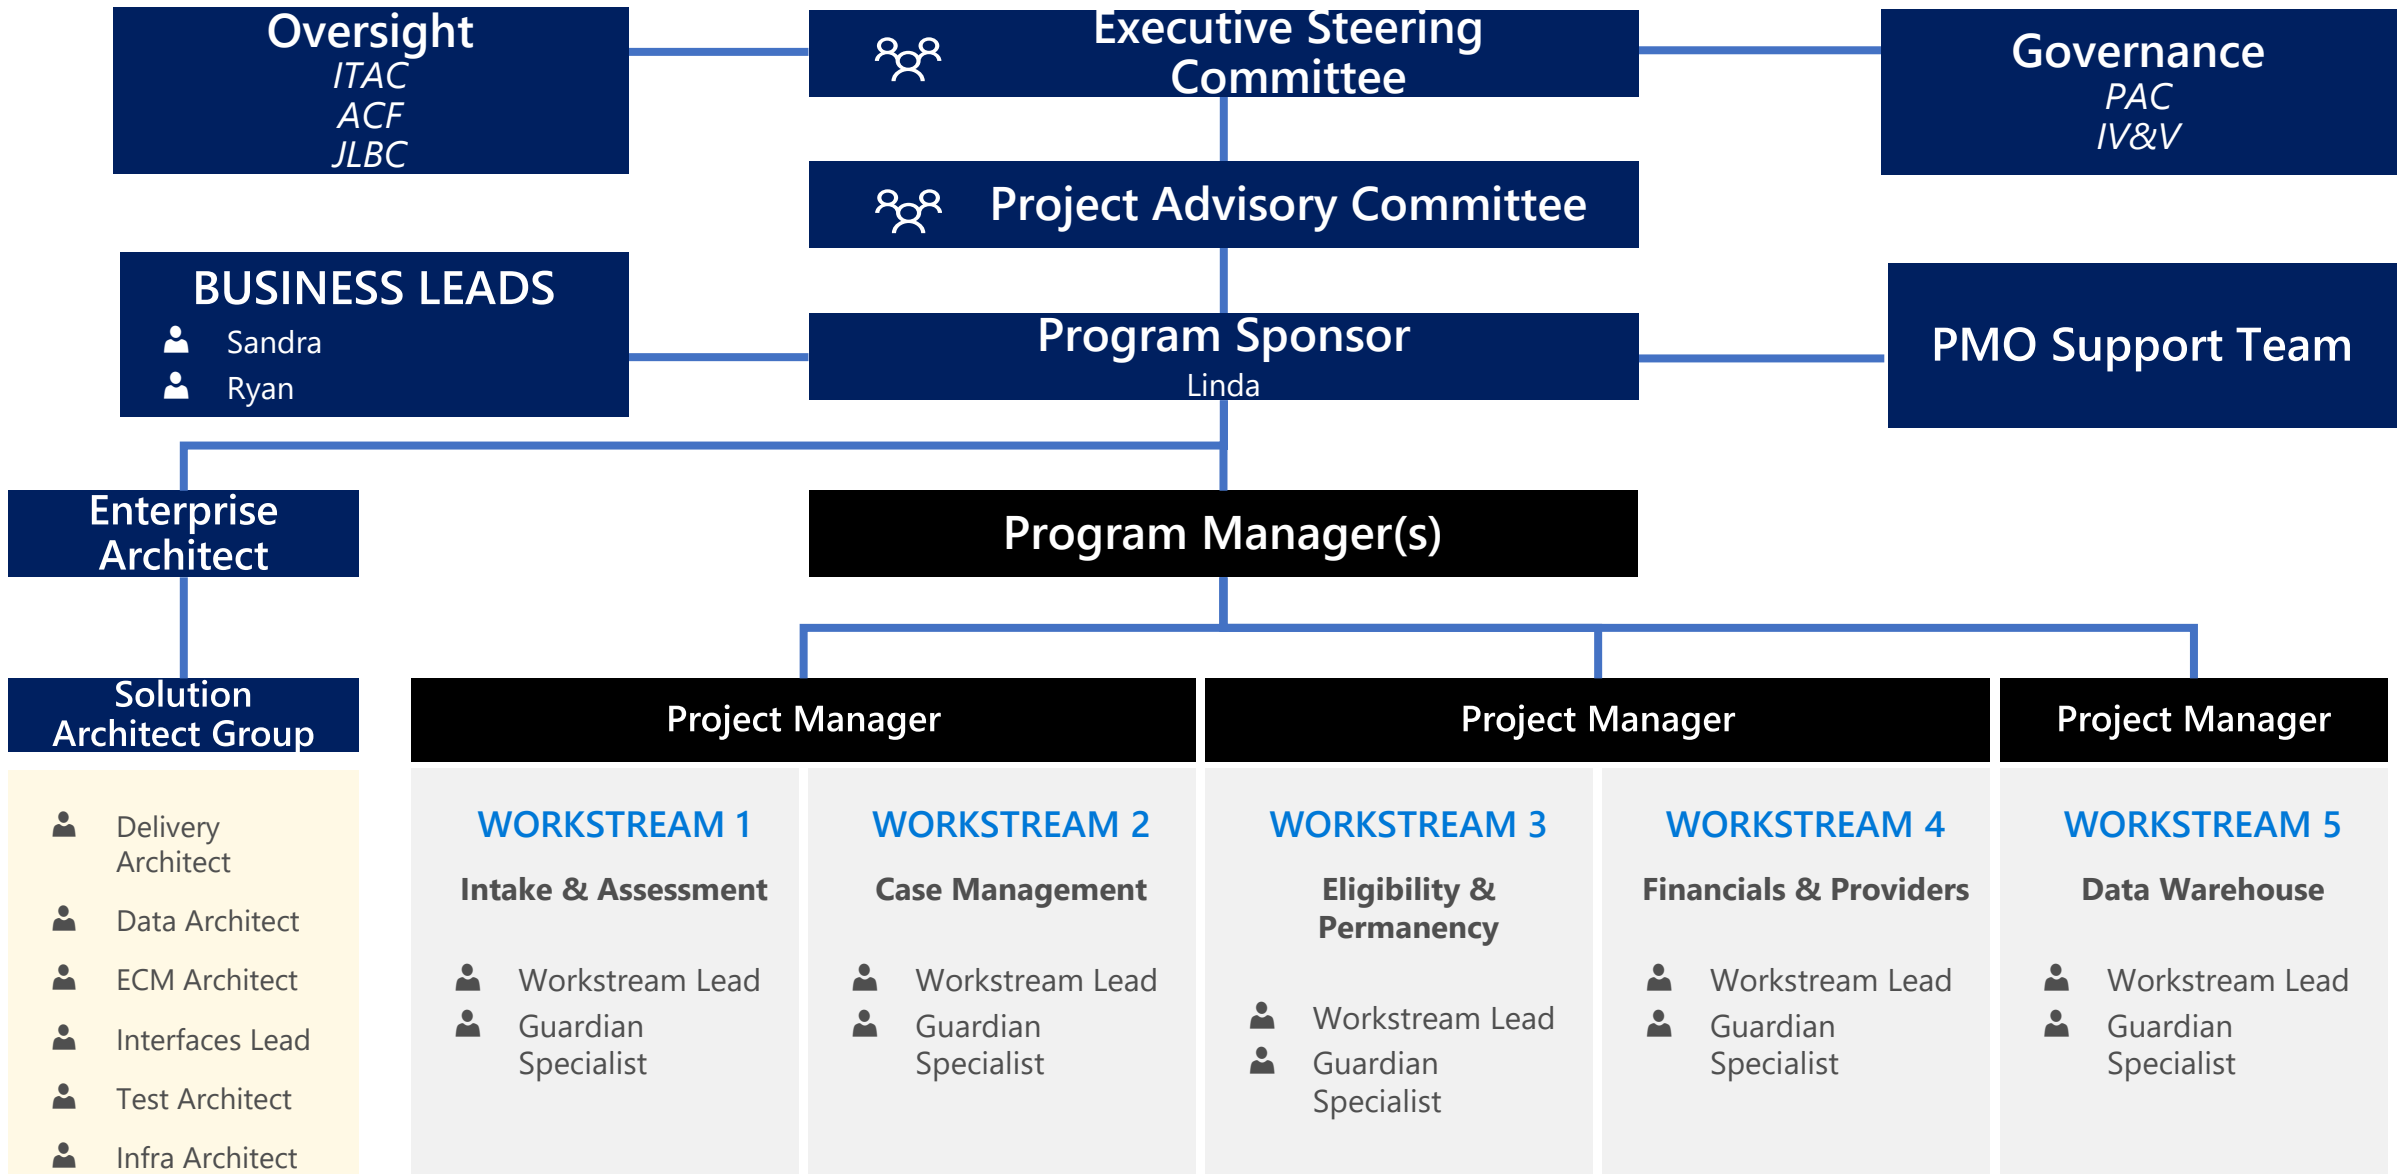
Oversight
ITAC
ACF
JLBC

Executive Steering Committee

Governance
PAC
IV&V

Project Advisory Committee

BUSINESS LEADS
Sandra
Ryan

Program Sponsor
Linda

PMO Support Team

Enterprise Architect

Program Manager(s)

Solution Architect Group

Delivery Architect
Data Architect
ECM Architect
Interfaces Lead
Test Architect
Infra Architect

Project Manager

Project Manager

Project Manager

WORKSTREAM 1
Intake & Assessment
Workstream Lead
Guardian Specialist

WORKSTREAM 2
Case Management
Workstream Lead
Guardian Specialist

WORKSTREAM 3
Eligibility & Permanency
Workstream Lead
Guardian Specialist

WORKSTREAM 4
Financials & Providers
Workstream Lead
Guardian Specialist

WORKSTREAM 5
Data Warehouse
Workstream Lead
Guardian Specialist